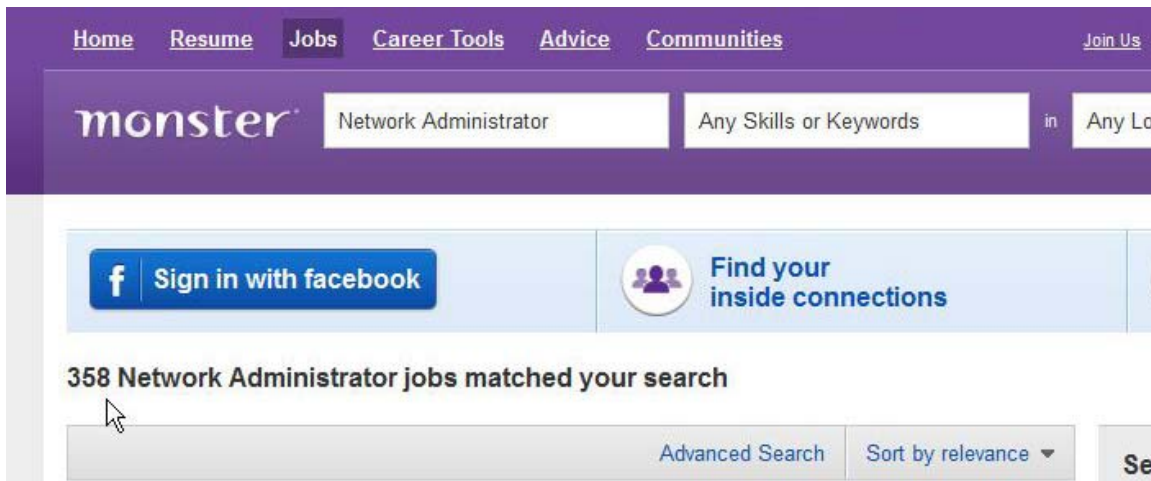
Home Resume Jobs Career Tools Advice Communities

Join Us

monster

Network Administrator

Any Skills or Keywords

in

Any Lo

f Sign in with facebook

Find your inside connections

358 Network Administrator jobs matched your search

Advanced Search

Sort by relevance

Se